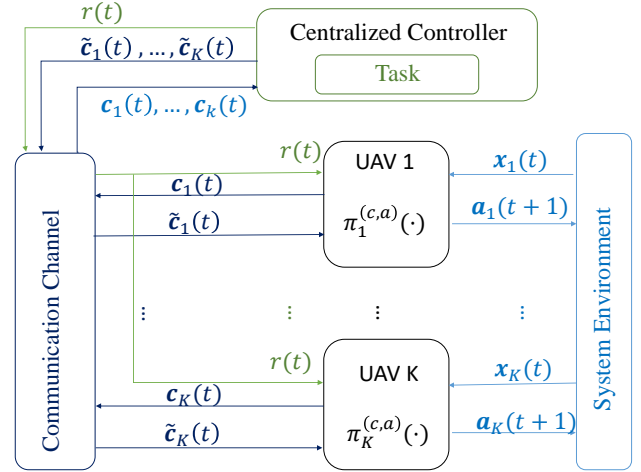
$r(t)$

$\tilde{\boldsymbol{c}}_1(t), \ldots, \tilde{\boldsymbol{c}}_K(t)$

$\boldsymbol{c}_1(t), \ldots, \boldsymbol{c}_k(t)$

Centralized Controller

Task

Communication Channel

$r(t)$

$\boldsymbol{c}_1(t)$

$\tilde{\boldsymbol{c}}_1(t)$

UAV 1

$\pi_1^{(c,a)}(\cdot)$

$\boldsymbol{x}_1(t)$

$\boldsymbol{a}_1(t+1)$

System Environment

$\vdots$

$\vdots$

$\vdots$

$\vdots$

$r(t)$

$\boldsymbol{c}_K(t)$

$\tilde{\boldsymbol{c}}_K(t)$

UAV K

$\pi_K^{(c,a)}(\cdot)$

$\boldsymbol{x}_K(t)$

$\boldsymbol{a}_K(t+1)$